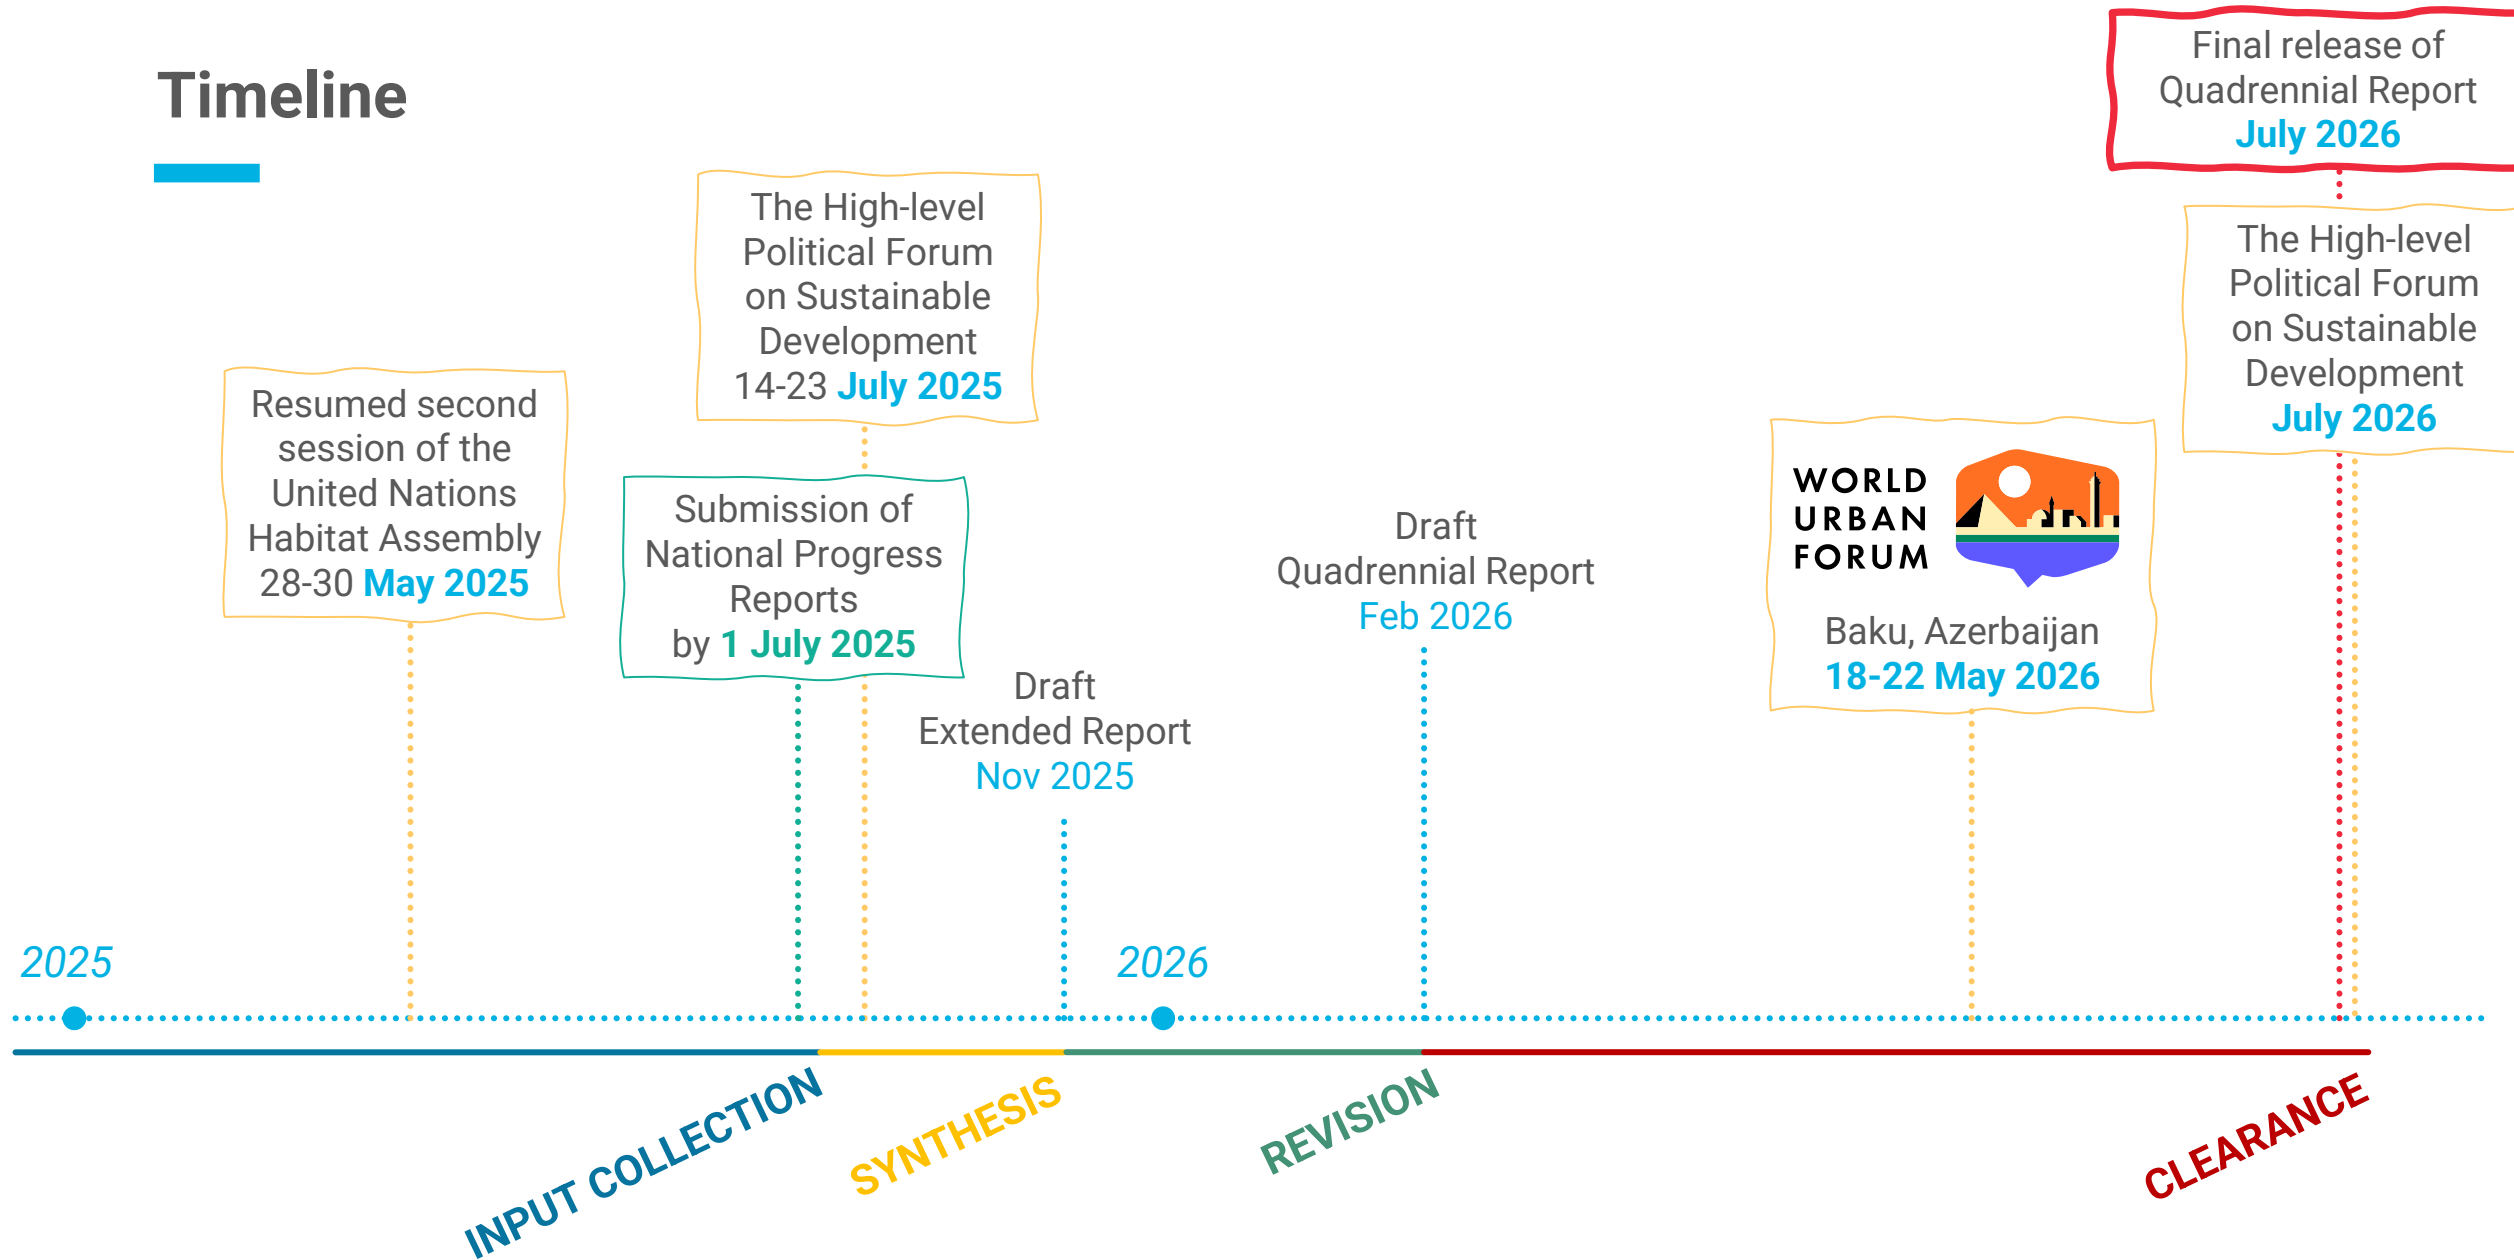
Timeline

Final release of Quadrennial Report July 2026

The High-level Political Forum on Sustainable Development 14-23 July 2025

Resumed second session of the United Nations Habitat Assembly 28-30 May 2025

Submission of National Progress Reports by 1 July 2025

Draft Extended Report Nov 2025

Draft Quadrennial Report Feb 2026

WORLD URBAN FORUM

Baku, Azerbaijan 18-22 May 2026

The High-level Political Forum on Sustainable Development July 2026

2025

2026

INPUT COLLECTION

SYNTHESIS

REVISION

CLEARANCE